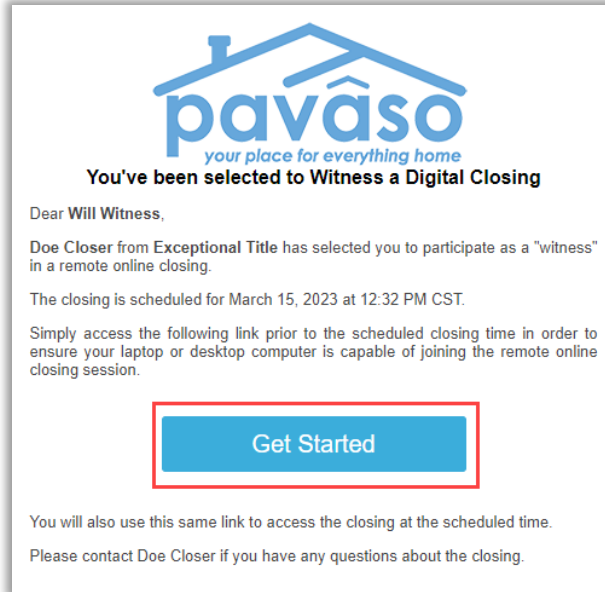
pavaso
your place for everything home

You've been selected to Witness a Digital Closing

Dear Will Witness,

Doe Closer from Exceptional Title has selected you to participate as a "witness" in a remote online closing.

The closing is scheduled for March 15, 2023 at 12:32 PM CST.

Simply access the following link prior to the scheduled closing time in order to ensure your laptop or desktop computer is capable of joining the remote online closing session.

Get Started

You will also use this same link to access the closing at the scheduled time.

Please contact Doe Closer if you have any questions about the closing.